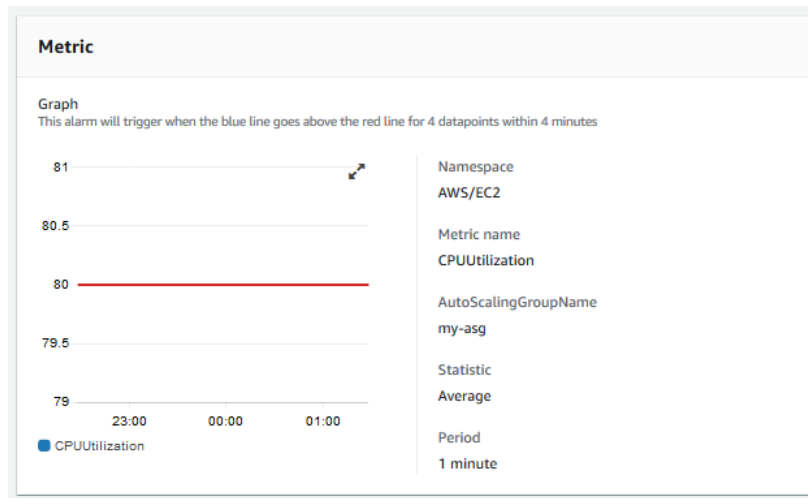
Metric

Graph
This alarm will trigger when the blue line goes above the red line for 4 datapoints within 4 minutes

81
80.5
80
79.5
79
23:00
00:00
01:00
CPUUtilization

Namespace
AWS/EC2

Metric name
CPUUtilization

AutoScalingGroupName
my-asg

Statistic
Average

Period
1 minute